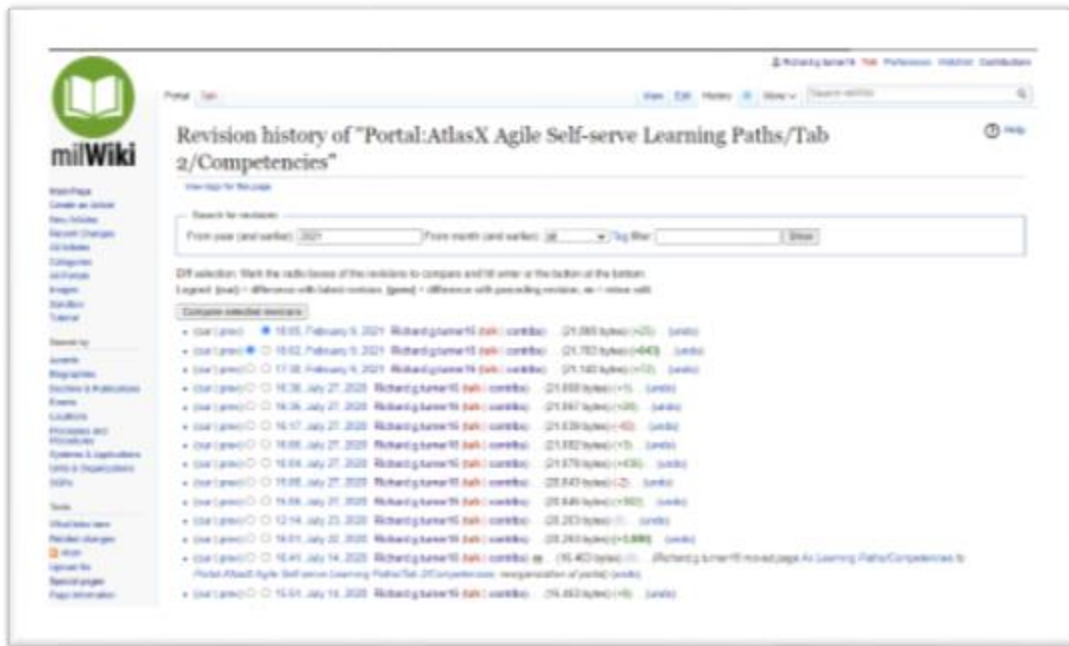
milWiki

Portal Talk

View Edit History Search milWiki

Revision history of "Portal:AtlasX Agile Self-serve Learning Paths/Tab 2/Competencies"

Help

View logs for this page

Search for revisions

From year (and earlier): 2021 From month (and earlier): all Tag filter: Show

Diff selection: Mark the radio boxes of the revisions to compare and hit enter or the button at the bottom.

Legend: (cur) = difference with latest revision, (prev) = difference with preceding revision, m = minor edit

Compare selected revisions

- (cur | prev) 18:05, February 9, 2021 Richard.g.turner16 (talk | contribs) . . (21,065 bytes) (+25) . . (undo)
- (cur | prev) 18:02, February 9, 2021 Richard.g.turner16 (talk | contribs) . . (21,783 bytes) (+643) . . (undo)
- (cur | prev) 17:38, February 4, 2021 Richard.g.turner16 (talk | contribs) . . (21,140 bytes) (+12) . . (undo)
- (cur | prev) 16:38, July 27, 2020 Richard.g.turner16 (talk | contribs) . . (21,658 bytes) (+1) . . (undo)
- (cur | prev) 16:36, July 27, 2020 Richard.g.turner16 (talk | contribs) . . (21,647 bytes) (+28) . . (undo)
- (cur | prev) 16:17, July 27, 2020 Richard.g.turner16 (talk | contribs) . . (21,639 bytes) (-43) . . (undo)
- (cur | prev) 16:08, July 27, 2020 Richard.g.turner16 (talk | contribs) . . (21,682 bytes) (+3) . . (undo)
- (cur | prev) 16:04, July 27, 2020 Richard.g.turner16 (talk | contribs) . . (21,679 bytes) (+436) . . (undo)
- (cur | prev) 15:08, July 27, 2020 Richard.g.turner16 (talk | contribs) . . (20,843 bytes) (-2) . . (undo)
- (cur | prev) 15:08, July 21, 2020 Richard.g.turner16 (talk | contribs) . . (20,846 bytes) (+583) . . (undo)
- (cur | prev) 12:14, July 23, 2020 Richard.g.turner16 (talk | contribs) . . (20,263 bytes) (0) . . (undo)
- (cur | prev) 16:01, July 22, 2020 Richard.g.turner16 (talk | contribs) . . (20,263 bytes) (+3,880) . . (undo)
- (cur | prev) 16:41, July 14, 2020 Richard.g.turner16 (talk | contribs) m . . (16,463 bytes) . . (Richard.g.turner16 moved page AI Learning Paths/Competencies to Portal:AtlasX Agile Self-serve Learning Paths/Tab 2/Competencies: reorganization of portal) (undo)
- (cur | prev) 15:51, July 14, 2020 Richard.g.turner16 (talk | contribs) . . (16,463 bytes) (+6) . . (undo)

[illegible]